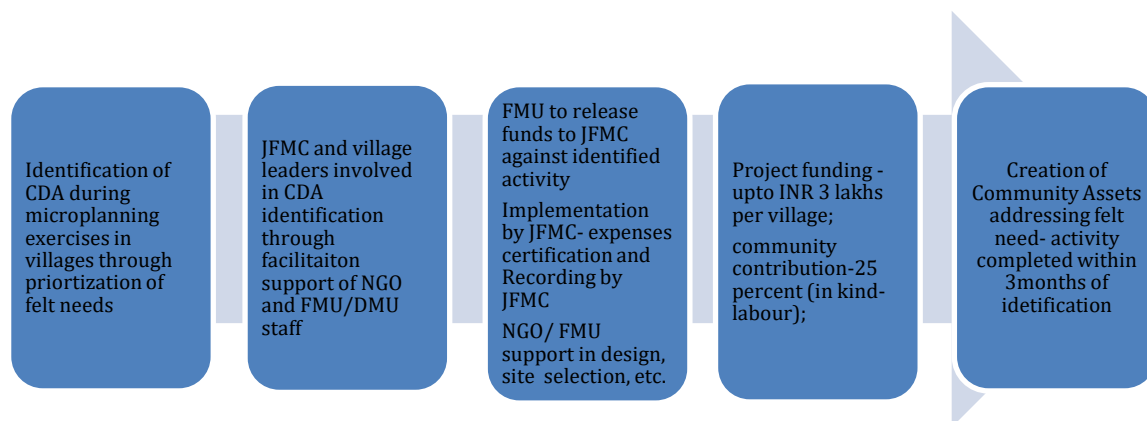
Identification of CDA during microplanning exercises in villages through priortization of felt needs

JFMC and village leaders involved in CDA identification through facilitaiton support of NGO and FMU/DMU staff

FMU to release funds to JFMC against identified activity

Implementation by JFMC- expenses certification and Recording by JFMC

NGO/ FMU support in design, site selection, etc.

Project funding - upto INR 3 lakhs per village;

community contribution-25 percent (in kind-labour);

Creation of Community Assets addressing felt need- activity completed within 3months of idetification